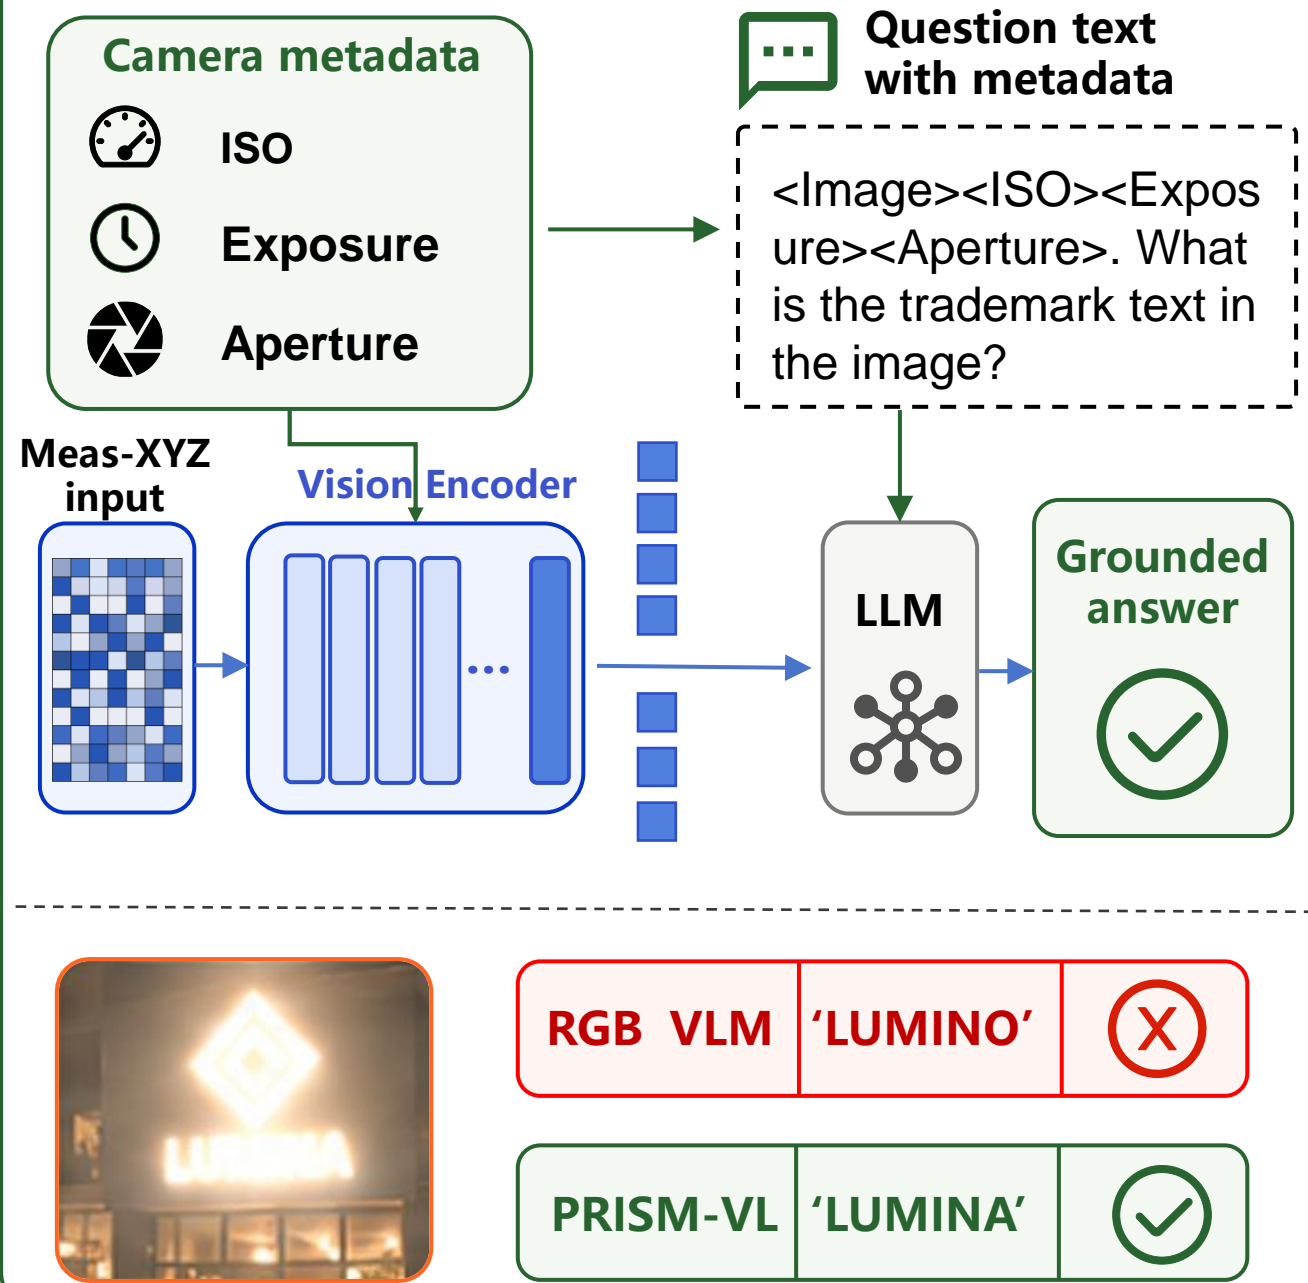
Camera metadata

ISO

Exposure

Aperture

Question text with metadata

<Image><ISO><Exposure><Aperture>. What is the trademark text in the image?

Meas-XYZ input

Vision Encoder

...

LLM

Grounded answer

LUMINA

| RGB VLM | 'LUMINO' |
|---|---|
| PRISM-VL | 'LUMINA' |